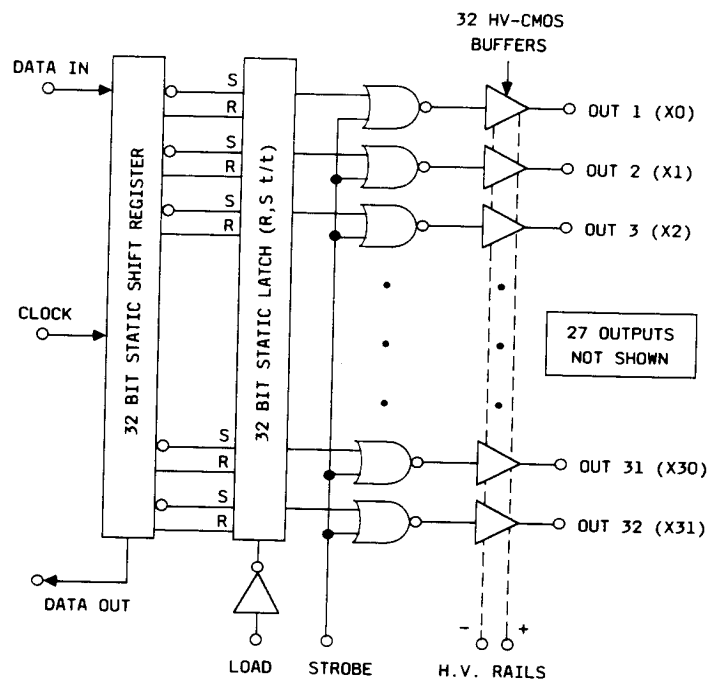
32 HV-CMOS BUFFERS

DATA IN

CLOCK

DATA OUT

32 BIT STATIC SHIFT REGISTER

S
R
S
R
S
R

32 BIT STATIC LATCH (R,S t/t)

S
R
S
R

OUT 1 (X0)
OUT 2 (X1)
OUT 3 (X2)

27 OUTPUTS NOT SHOWN

OUT 31 (X30)
OUT 32 (X31)

LOAD
STROBE
-
+
H.V. RAILS